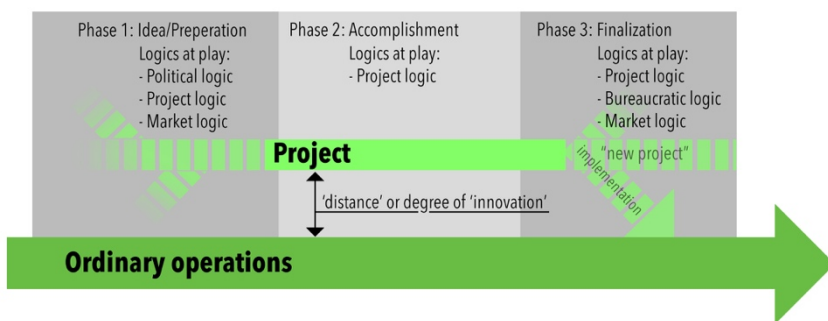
Phase 1: Idea/Preperation
Logics at play:
- Political logic
- Project logic
- Market logic

Phase 2: Accomplishment
Logics at play:
- Project logic

Phase 3: Finalization
Logics at play:
- Project logic
- Bureaucratic logic
- Market logic

Project

"new project"

implementation

'distance' or degree of 'innovation'

Ordinary operations